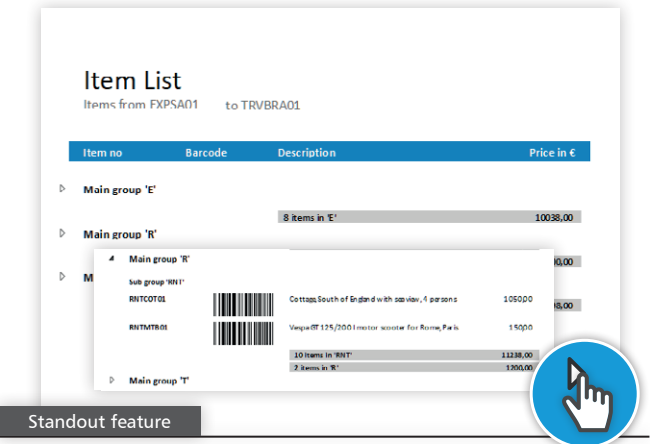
Item List
Items from FXPSA01 to TRVBRA01

| Item no | Barcode | Description | Price in € |
|---|---|---|---|

Main group 'E'

8 items in 'E' 10038,00

Main group 'R'

M

Main group 'R'

Sub group 'RNT'

RNTCOT01 Cottage, South of England with seaview, 4 persons 1050,00

RNTMTR01 Vespa GT 125/200 l motor scooter for Rome, Paris 150,00

10 items in 'RNT' 11238,00

2 items in 'R' 1200,00

Main group 'T'

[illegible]0,00

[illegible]8,00

Standout feature